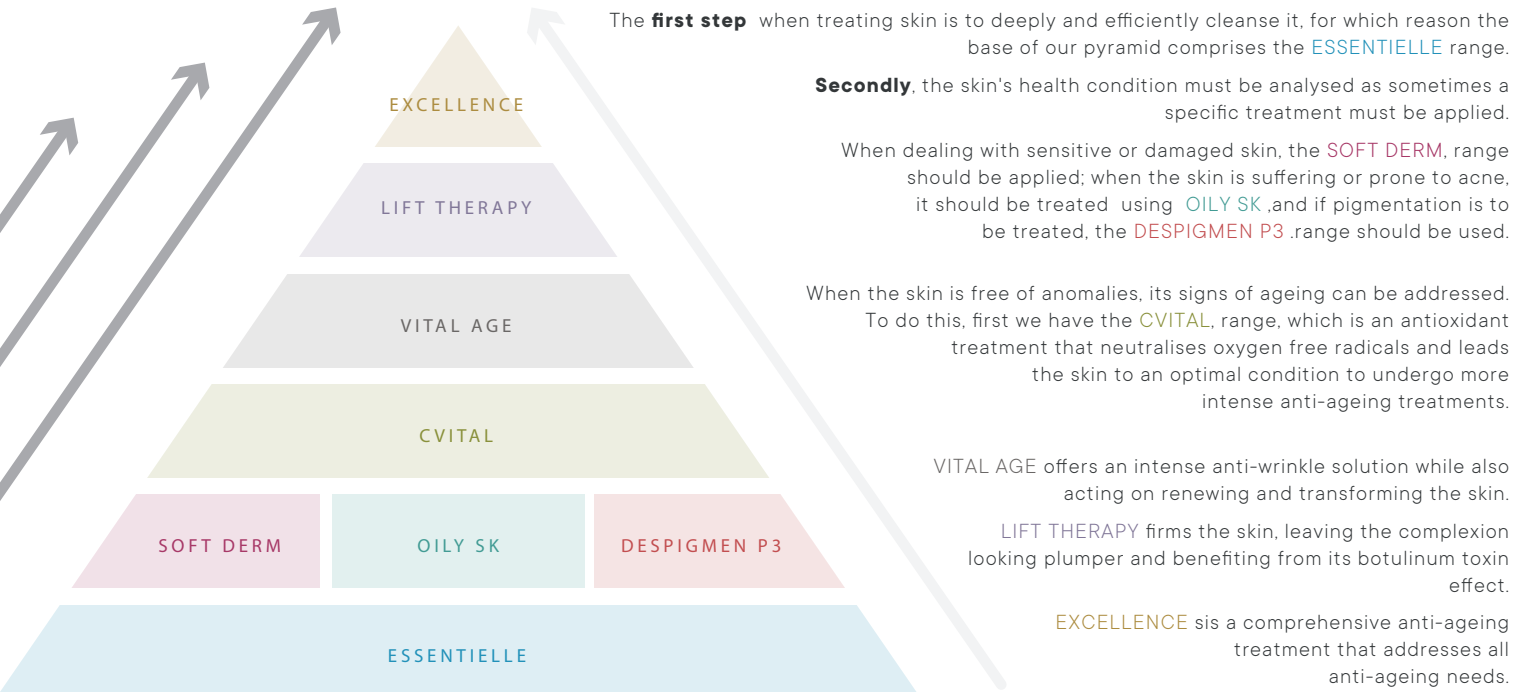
EXCELLENCE

LIFT THERAPY

VITAL AGE

CVITAL

SOFT DERM

OILY SK

DESPIGMEN P3

ESSENTIELLE

The **first step** when treating skin is to deeply and efficiently cleanse it, for which reason the base of our pyramid comprises the ESSENTIELLE range.

**Secondly**, the skin's health condition must be analysed as sometimes a specific treatment must be applied.

When dealing with sensitive or damaged skin, the SOFT DERM, range should be applied; when the skin is suffering or prone to acne, it should be treated using OILY SK ,and if pigmentation is to be treated, the DESPIGMEN P3 .range should be used.

When the skin is free of anomalies, its signs of ageing can be addressed. To do this, first we have the CVITAL, range, which is an antioxidant treatment that neutralises oxygen free radicals and leads the skin to an optimal condition to undergo more intense anti-ageing treatments.

VITAL AGE offers an intense anti-wrinkle solution while also acting on renewing and transforming the skin.

LIFT THERAPY firms the skin, leaving the complexion looking plumper and benefiting from its botulinum toxin effect.

EXCELLENCE sis a comprehensive anti-ageing treatment that addresses all anti-ageing needs.